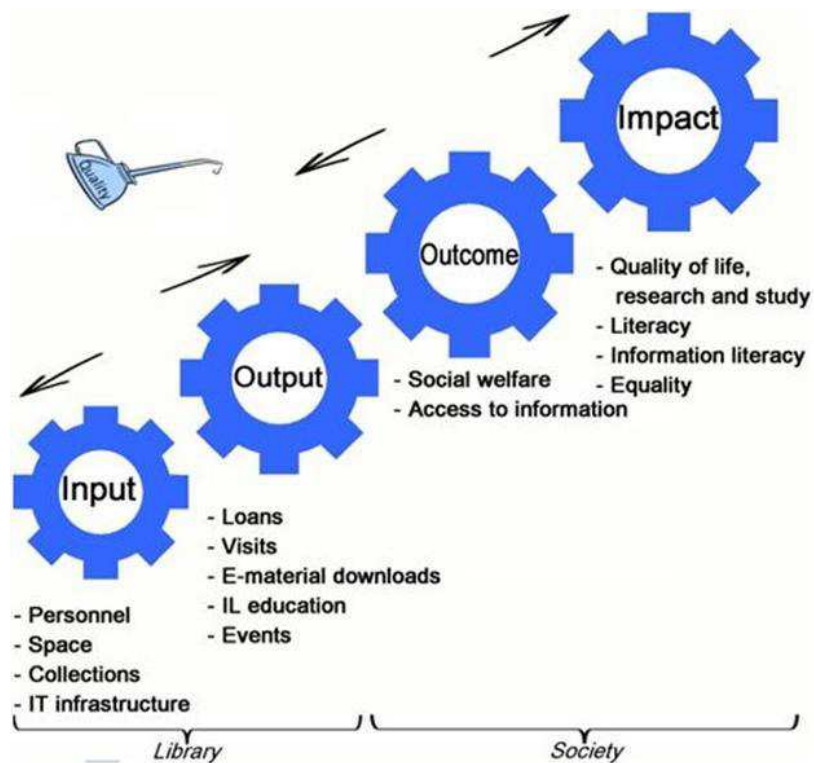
Quality

Impact

- Quality of life, research and study
- Literacy
- Information literacy
- Equality

Outcome

- Social welfare
- Access to information

Output

- Loans
- Visits
- E-material downloads
- IL education
- Events

Input

- Personnel
- Space
- Collections
- IT infrastructure

Library

Society